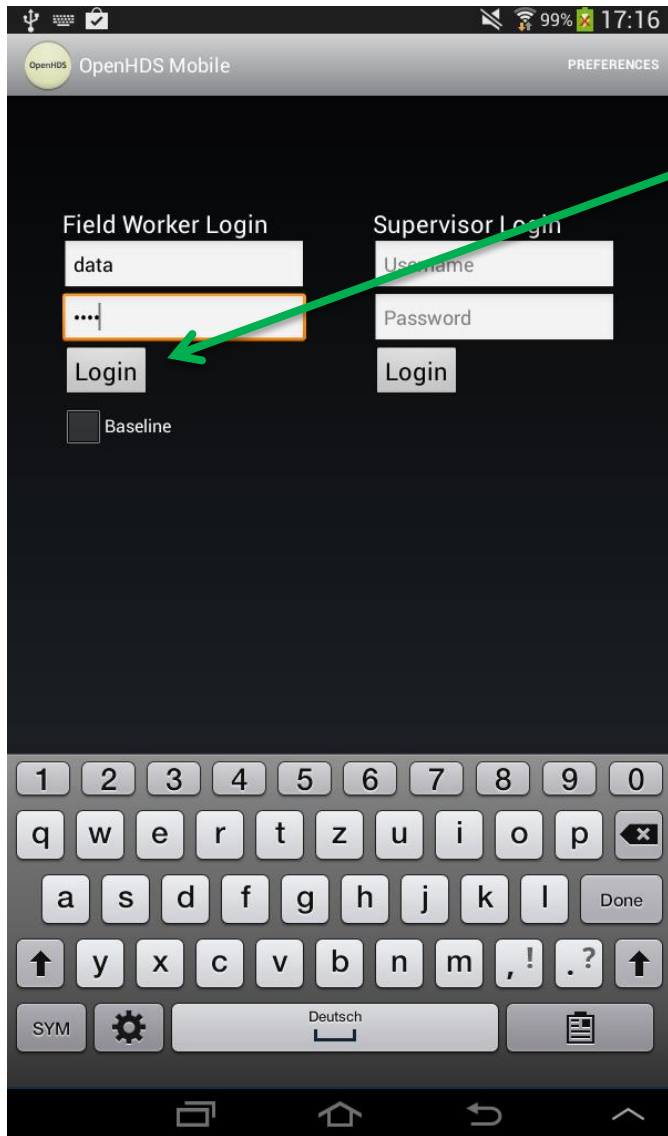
99% 17:16

OpenHDS OpenHDS Mobile PREFERENCES

Field Worker Login
data
••••
Login
Baseline

Supervisor Login
Username
Password
Login

1 2 3 4 5 6 7 8 9 0
q w e r t z u i o p
a s d f g h j k l Done
y x c v b n m , ! . ?
SYM Deutsch